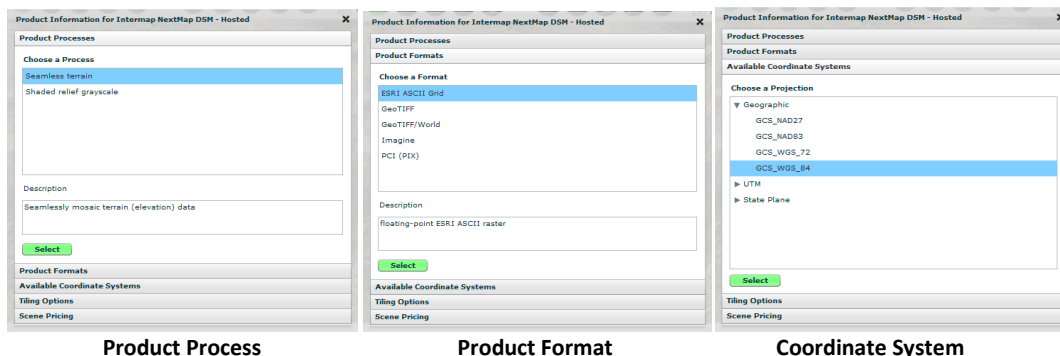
Product Information for Intermap NextMap DSM - Hosted ×

Product Processes

Choose a Process

Seamless terrain

Shaded relief grayscale

Description

Seamlessly mosaic terrain (elevation) data

Select

Product Formats

Available Coordinate Systems

Tiling Options

Scene Pricing

Product Process

Product Information for Intermap NextMap DSM - Hosted ×

Product Processes

Product Formats

Choose a Format

ESRI ASCII Grid

GeoTIFF

GeoTIFF/World

Imagine

PCI (PIX)

Description

floating-point ESRI ASCII raster

Select

Available Coordinate Systems

Tiling Options

Scene Pricing

Product Format

Product Information for Intermap NextMap DSM - Hosted

Product Processes

Product Formats

Available Coordinate Systems

Choose a Projection

▼ Geographic

GCS_NAD27

GCS_NAD83

GCS_WGS_72

GCS_WGS_84

▶ UTM

▶ State Plane

Select

Tiling Options

Scene Pricing

Coordinate System